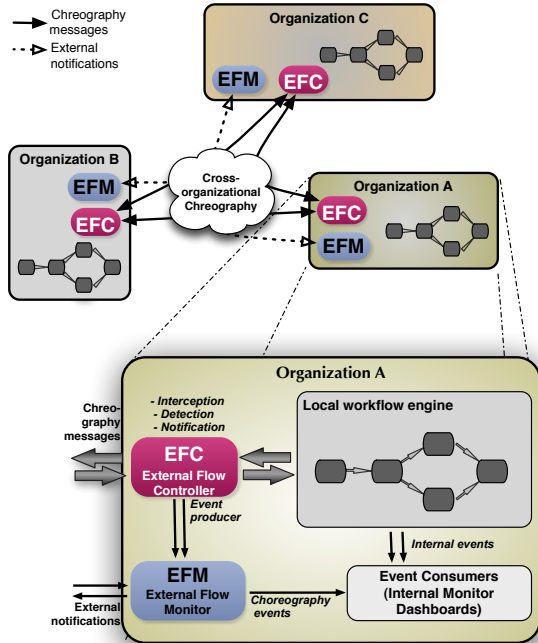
Chreography messages
External notifications

Organization C
EFM
EFC

Organization B
EFM
EFC

Cross-organizational Chreography

Organization A
EFC
EFM

Organization A

- Interception
- Detection
- Notification

Chreography messages

EFC
External Flow Controller

Event producer

Local workflow engine

Internal events

EFM
External Flow Monitor

External notifications

Choreography events

Event Consumers (Internal Monitor Dashboards)